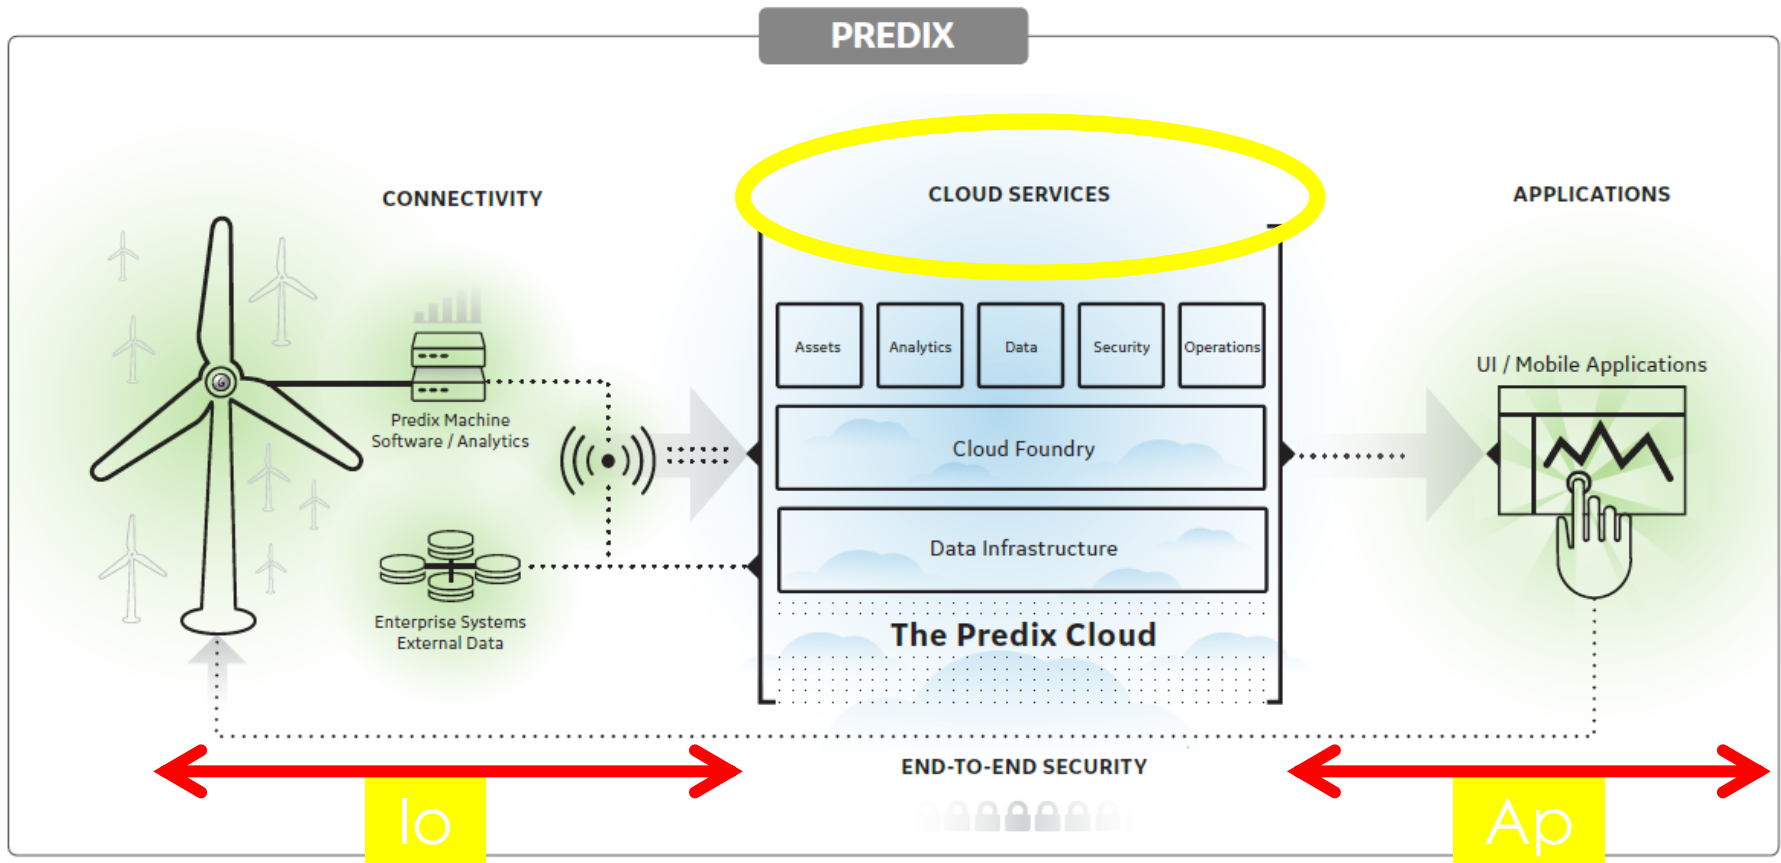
PREDIX

CONNECTIVITY

CLOUD SERVICES

APPLICATIONS

Predix Machine Software / Analytics

Enterprise Systems External Data

Assets

Analytics

Data

Security

Operations

Cloud Foundry

Data Infrastructure

The Predix Cloud

UI / Mobile Applications

END-TO-END SECURITY

Io

Ap